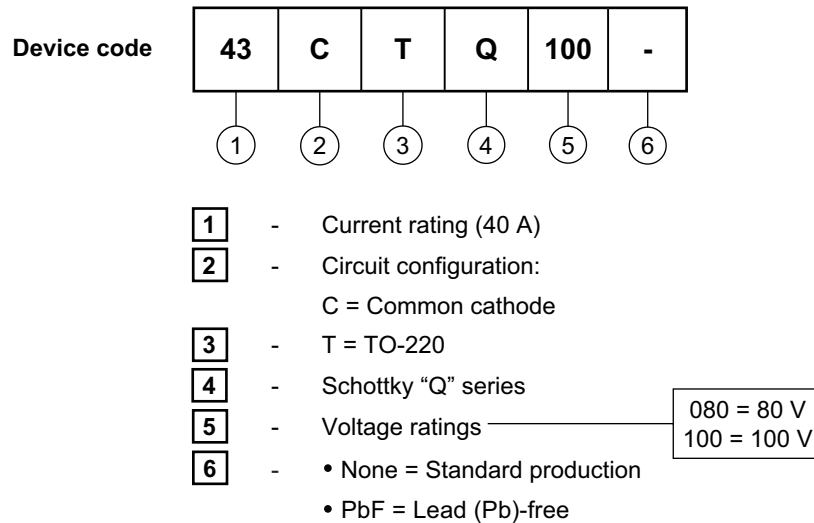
Device code

| 43 | C | T | Q | 100 | - |
|---|---|---|---|---|---|

1 2 3 4 5 6

1 - Current rating (40 A)

2 - Circuit configuration:
C = Common cathode

3 - T = TO-220

4 - Schottky "Q" series

5 - Voltage ratings

080 = 80 V
100 = 100 V

6 - • None = Standard production
• PbF = Lead (Pb)-free